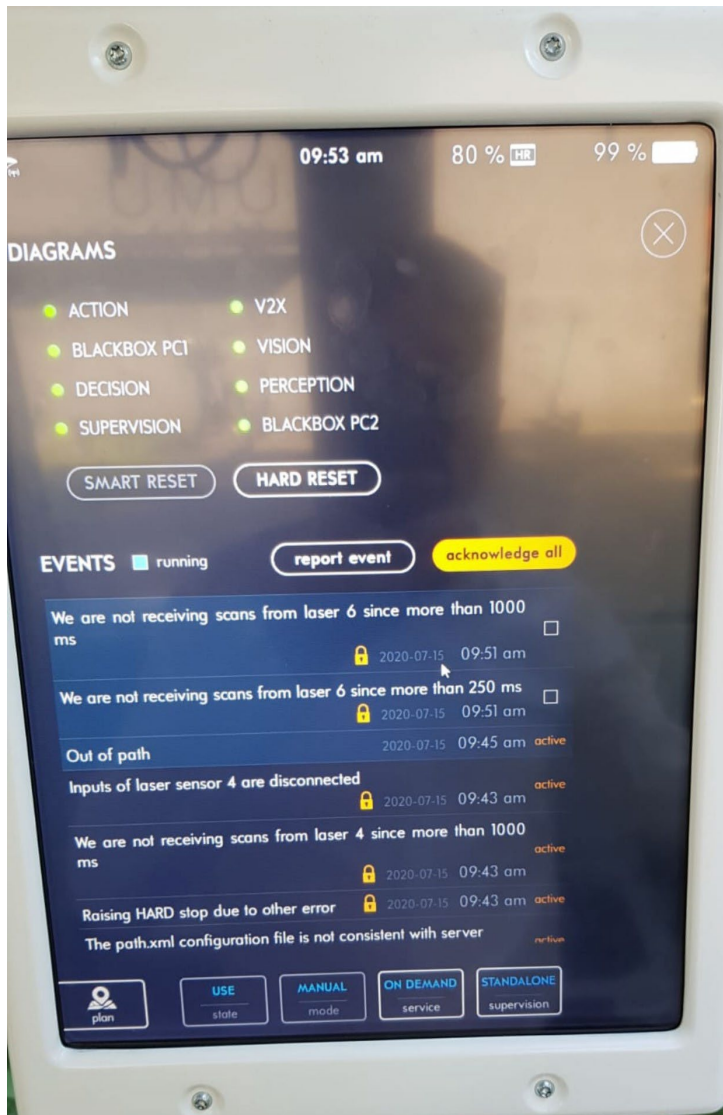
09:53 am 80 % HR 99 %

DIAGRAMS

ACTION
BLACKBOX PC1
DECISION
SUPERVISION
V2X
VISION
PERCEPTION
BLACKBOX PC2

SMART RESET
HARD RESET

EVENTS running
report event
acknowledge all

We are not receiving scans from laser 6 since more than 1000 ms
2020-07-15 09:51 am

We are not receiving scans from laser 6 since more than 250 ms
2020-07-15 09:51 am

Out of path
2020-07-15 09:45 am active

Inputs of laser sensor 4 are disconnected
active
2020-07-15 09:43 am

We are not receiving scans from laser 4 since more than 1000 ms
active
2020-07-15 09:43 am

Raising HARD stop due to other error
2020-07-15 09:43 am active

The path.xml configuration file is not consistent with server
active

plan
USE
state
MANUAL
mode
ON DEMAND
service
STANDALONE
supervision